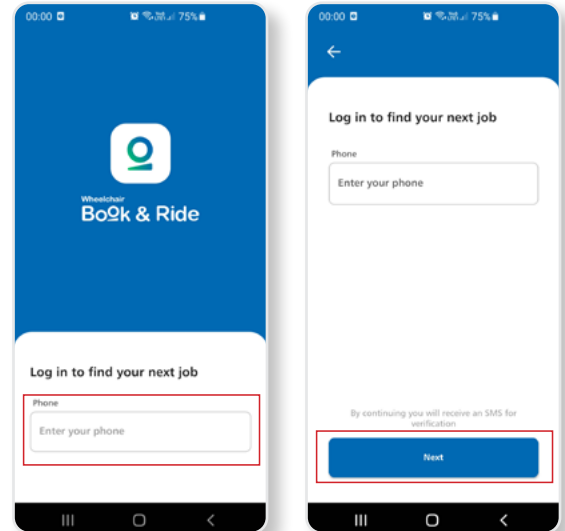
00:00 75%

Wheelchair
Book & Ride

Log in to find your next job

Phone

Enter your phone

00:00 75%

←

Log in to find your next job

Phone

Enter your phone

By continuing you will receive an SMS for verification

Next